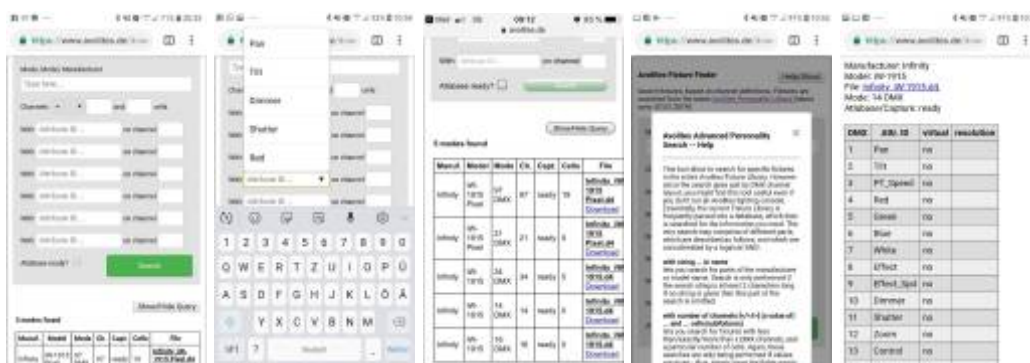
https://www.avolites.de

Mode (Model, Manufacturer)

Channels and units

Search

5 modes found

Show/Hide Query

| Manuf. | Model | Mode | Ch. | Caps | Cells | File |
|---|---|---|---|---|---|---|
| Infinity | iW-1915 | 37 | 37 | ready | 16 | Infinity_iW-1915_Pixel.d4 |

Pan

Tilt

Dimmer

Shutter

Red

Q W E R T Z U I O P Ü

A S D F G H J K L Ö Ä

Y X C V B N M

1 2 3 4 5 6 7 8 9 0

09:12

avolites.de

Attribute ready?

Search

5 modes found

Show/Hide Query

| Manuf. | Model | Mode | Ch. | Caps | Cells | File |
|---|---|---|---|---|---|---|
| Infinity | iW-1915 Pixel | 37 DMX | 37 | ready | 16 | Infinity_iW-1915_Pixel.d4 Download |
| Infinity | iW-1915 Pixel | 21 DMX | 21 | ready | 6 | Infinity_iW-1915_Pixel.d4 Download |
| Infinity | iW-1915 | 24 DMX | 24 | ready | 5 | Infinity_iW-1915.d4 Download |
| Infinity | iW-1915 | 14 DMX | 14 | ready | 5 | Infinity_iW-1915.d4 Download |
| Infinity | iW-1915 | 16 DMX | 16 | ready | 5 | Infinity_iW-1915.d4 Download |

Avolites Fixture Finder

Help/About

Avolites Advanced Personality Search -- Help

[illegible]

with name ... in name

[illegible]

with number of channels

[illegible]

Manufacturer: Infinity
Model: iW-1915
File: Infinity_iW-1915.d4
Mode: 14 DMX
Attribute/Captions: ready

| DMX | ATR ID | virtual | resolution |
|---|---|---|---|
| 1 | Pan | no | |
| 2 | Tilt | no | |
| 3 | PT_Speed | no | |
| 4 | Red | no | |
| 5 | Green | no | |
| 6 | Blue | no | |
| 7 | White | no | |
| 8 | Effect | no | |
| 9 | Effect_Spd | no | |
| 10 | Dimmer | no | |
| 11 | Shutter | no | |
| 12 | Zoom | no | |
| 13 | Control | no | |